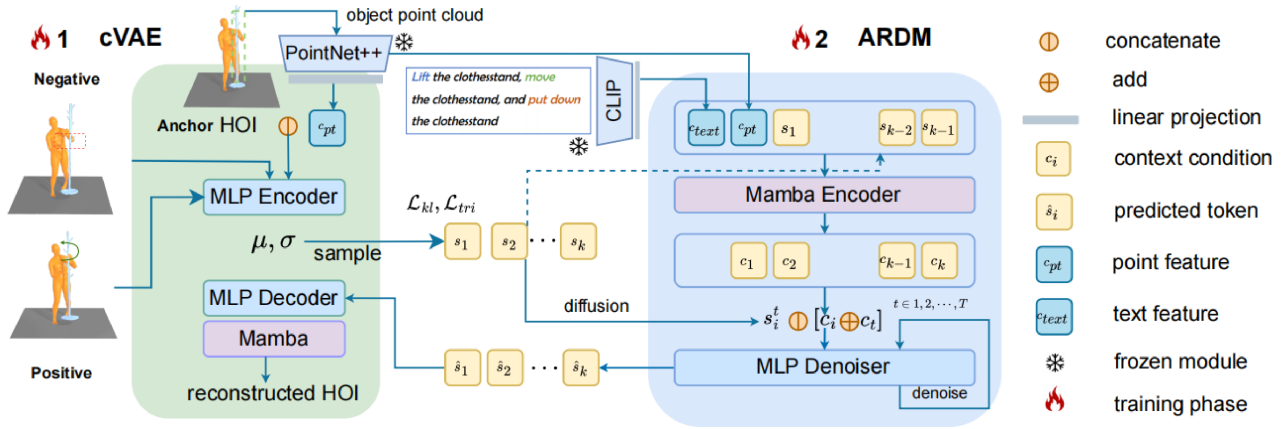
1 cVAE

object point cloud

PointNet++

2 ARDM

Negative

Anchor HOI

$c_{pt}$

Lift the clothesstand, move the clothesstand, and put down the clothesstand

CLIP

$c_{text}$ $c_{pt}$ $s_1$ $s_{k-2}$ $s_{k-1}$

MLP Encoder

$\mathcal{L}_{kl}, \mathcal{L}_{tri}$

Mamba Encoder

$\mu, \sigma$

sample

$s_1$ $s_2$ $\cdots$ $s_k$

$c_1$ $c_2$ $c_{k-1}$ $c_k$

MLP Decoder

diffusion

$s_i^t$ $[c_i \oplus c_t]$

$t \in 1, 2, \cdots, T$

Mamba

$\hat{s}_1$ $\hat{s}_2$ $\cdots$ $\hat{s}_k$

MLP Denoiser

Positive

reconstructed HOI

denoise

concatenate

add

linear projection

$c_i$ context condition

$\hat{s}_i$ predicted token

$c_{pt}$ point feature

$c_{text}$ text feature

frozen module

training phase